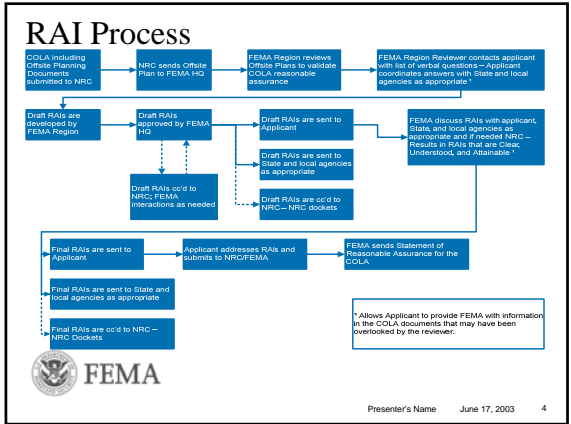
RAI Process

COLA including Offsite Planning Documents submitted to NRC

NRC sends Offsite Plan to FEMA HQ

FEMA Region reviews Offsite Plans to validate COLA reasonable assurance

FEMA Region Reviewer contacts applicant with list of verbal questions – Applicant coordinates answers with State and local agencies as appropriate *

Draft RAIs are developed by FEMA Region

Draft RAIs approved by FEMA HQ

Draft RAIs cc'd to NRC; FEMA interactions as needed

Draft RAIs are sent to Applicant

Draft RAIs are sent to State and local agencies as appropriate

Draft RAIs are cc'd to NRC – NRC dockets

FEMA discuss RAIs with applicant, State, and local agencies as appropriate and if needed NRC – Results in RAIs that are Clear, Understood, and Attainable *

Final RAIs are sent to Applicant

Applicant addresses RAIs and submits to NRC/FEMA

FEMA sends Statement of Reasonable Assurance for the COLA

Final RAIs are sent to State and local agencies as appropriate

Final RAIs are cc'd to NRC – NRC Dockets

* Allows Applicant to provide FEMA with information in the COLA documents that may have been overlooked by the reviewer.

FEMA

Presenter's Name June 17, 2003 4